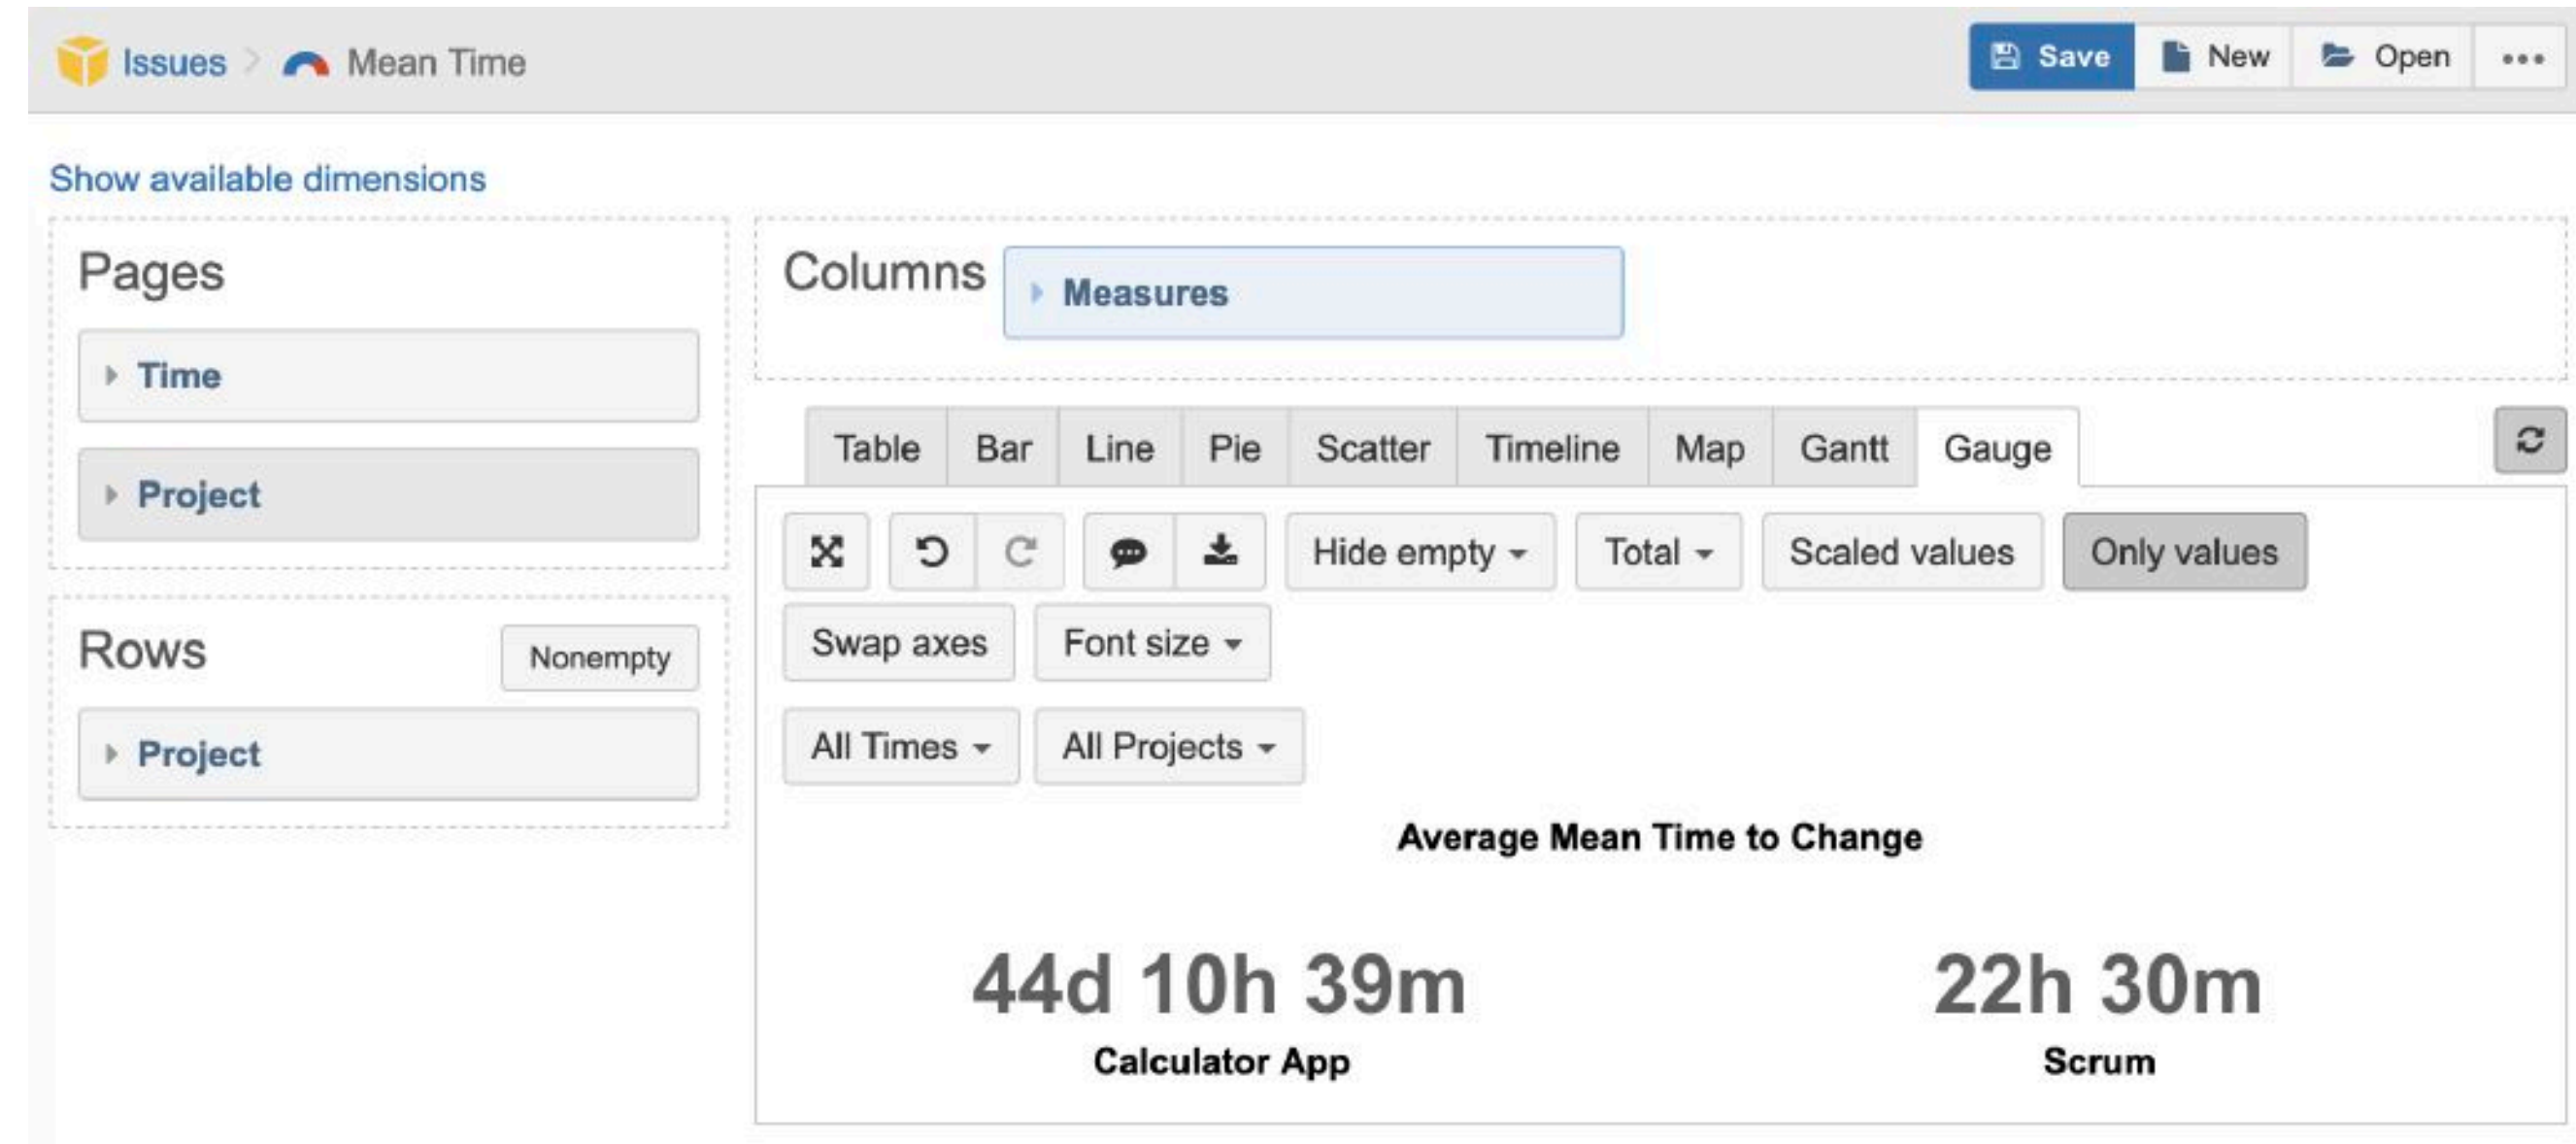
Issues > Mean Time

Save New Open •••

Show available dimensions

Pages

Time

Project

Columns

Measures

Table Bar Line Pie Scatter Timeline Map Gantt Gauge

Hide empty Total Scaled values Only values

Swap axes Font size

All Times All Projects

Rows Nonempty

Project

Average Mean Time to Change

44d 10h 39m
Calculator App

22h 30m
Scrum